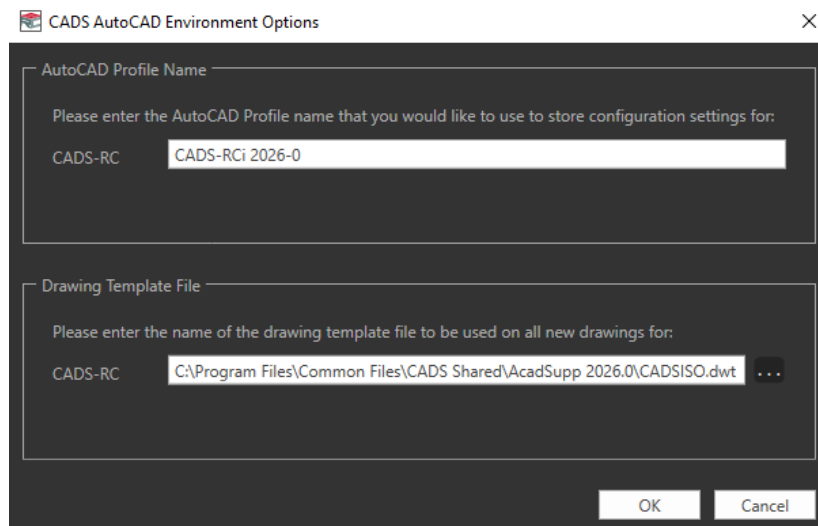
CADS AutoCAD Environment Options

×

AutoCAD Profile Name

Please enter the AutoCAD Profile name that you would like to use to store configuration settings for:

CADS-RC

CADS-RCi 2026-0

Drawing Template File

Please enter the name of the drawing template file to be used on all new drawings for:

CADS-RC

C:\Program Files\Common Files\CADS Shared\AcadSupp 2026.0\CADSISO.dwt

...

OK

Cancel